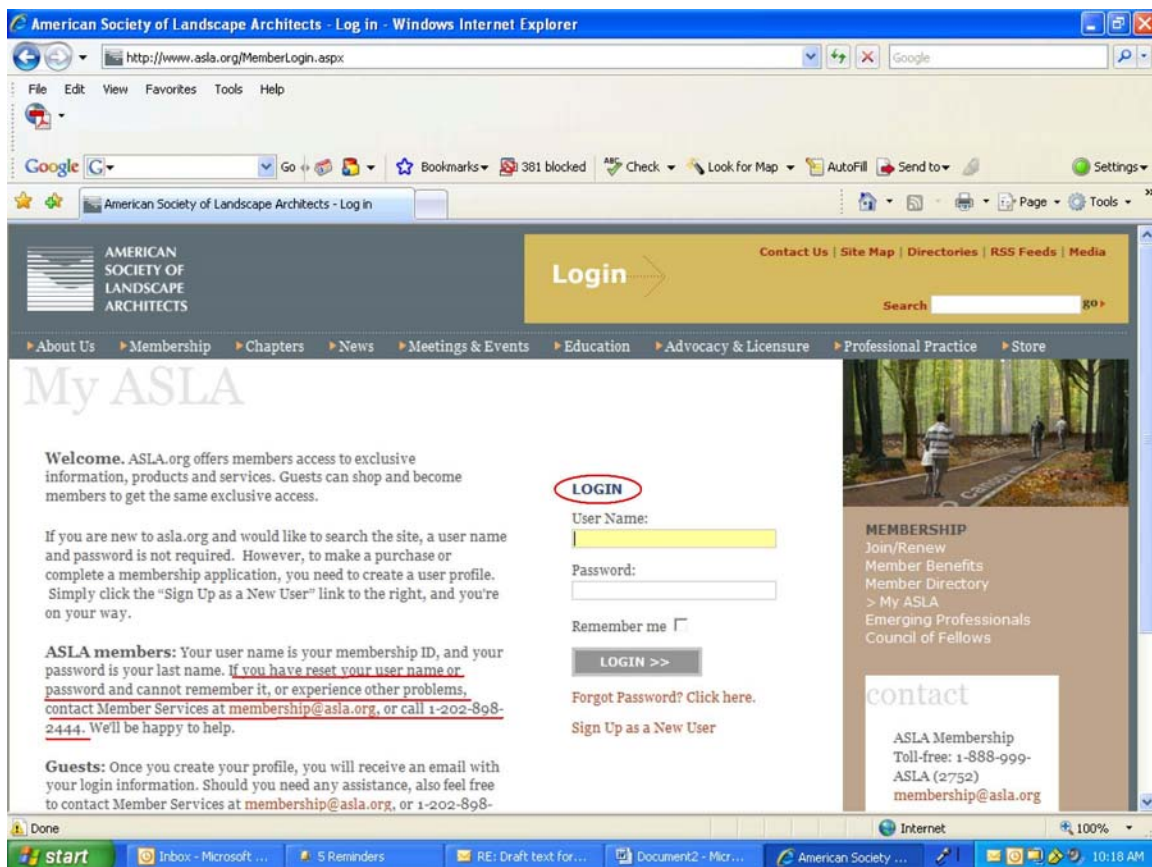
American Society of Landscape Architects - Log in - Windows Internet Explorer

http://www.asla.org/MemberLogin.aspx

Google

File Edit View Favorites Tools Help

Google G Go Bookmarks 381 blocked Check Look for Map AutoFill Send to Settings

American Society of Landscape Architects - Log in

Page Tools

AMERICAN SOCIETY OF LANDSCAPE ARCHITECTS

Login

Contact Us | Site Map | Directories | RSS Feeds | Media

Search go

About Us Membership Chapters News Meetings & Events Education Advocacy & Licensure Professional Practice Store

My ASLA

Welcome. ASLA.org offers members access to exclusive information, products and services. Guests can shop and become members to get the same exclusive access.

If you are new to asla.org and would like to search the site, a user name and password is not required. However, to make a purchase or complete a membership application, you need to create a user profile. Simply click the "Sign Up as a New User" link to the right, and you're on your way.

ASLA members: Your user name is your membership ID, and your password is your last name. If you have reset your user name or password and cannot remember it, or experience other problems, contact Member Services at membership@asla.org, or call 1-202-898-2444. We'll be happy to help.

Guests: Once you create your profile, you will receive an email with your login information. Should you need any assistance, also feel free to contact Member Services at membership@asla.org, or 1-202-898-

LOGIN

User Name:

Password:

Remember me

LOGIN >>

Forgot Password? Click here.

Sign Up as a New User

MEMBERSHIP
Join/Renew
Member Benefits
Member Directory
> My ASLA
Emerging Professionals
Council of Fellows

contact

ASLA Membership
Toll-free: 1-888-999-ASLA (2752)
membership@asla.org

Done

Internet

100%

start Inbox - Microsoft ... 5 Reminders RE: Draft text for... Document2 - Micr... American Society ... 10:18 AM